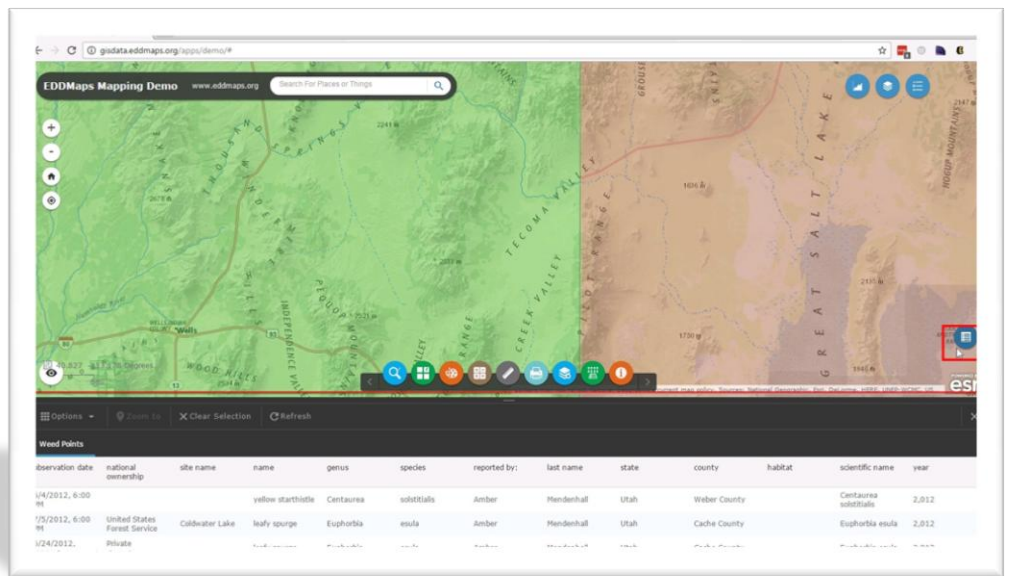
gisdata.eddmaps.org/apps/demo/#

EDDMaps Mapping Demo www.eddmaps.org Search For Places or Things

THOUSAND SPRINGS VALLEY
WINDERMERE HILLS
INDEPENDENCE VALLEY
PEQUOP MOUNTAINS
TECOMA VALLEY
GROUSE CREEK VALLEY
PILOT RANGE
GREAT SALT LAKE
HOGUP MOUNTAINS
WOOD HILLS
Wells

2241 m
1606 m
2147 m
2135 m
1700 m
1945 m

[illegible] 40.827 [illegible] Degrees

esri

Options Zoom To Clear Selection Refresh

Weed Points

| observation date | national ownership | site name | name | genus | species | reported by: | last name | state | county | habitat | scientific name | year |
|---|---|---|---|---|---|---|---|---|---|---|---|---|
| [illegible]/4/2012, 6:00 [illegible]M | | | yellow starthistle | Centaurea | solstitialis | Amber | Mendenhall | Utah | Weber County | | Centaurea solstitialis | 2,012 |
| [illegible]/5/2012, 6:00 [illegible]M | United States Forest Service | Coldwater Lake | leafy spurge | Euphorbia | esula | Amber | Mendenhall | Utah | Cache County | | Euphorbia esula | 2,012 |
| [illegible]/24/2012, | Private | | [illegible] | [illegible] | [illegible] | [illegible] | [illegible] | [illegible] | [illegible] | | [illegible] | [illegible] |